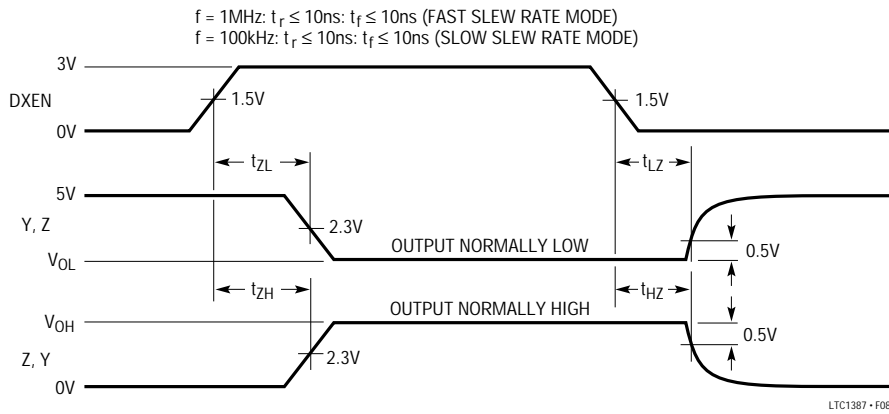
f = 1MHz: $t_r \leq 10ns$: $t_f \leq 10ns$ (FAST SLEW RATE MODE)
f = 100kHz: $t_r \leq 10ns$: $t_f \leq 10ns$ (SLOW SLEW RATE MODE)

3V
DXEN
0V
1.5V
1.5V
$t_{ZL}$
$t_{LZ}$
5V
Y, Z
$V_{OL}$
2.3V
OUTPUT NORMALLY LOW
0.5V
$t_{ZH}$
$t_{HZ}$
$V_{OH}$
OUTPUT NORMALLY HIGH
0.5V
Z, Y
0V
2.3V

LTC1387 • F08